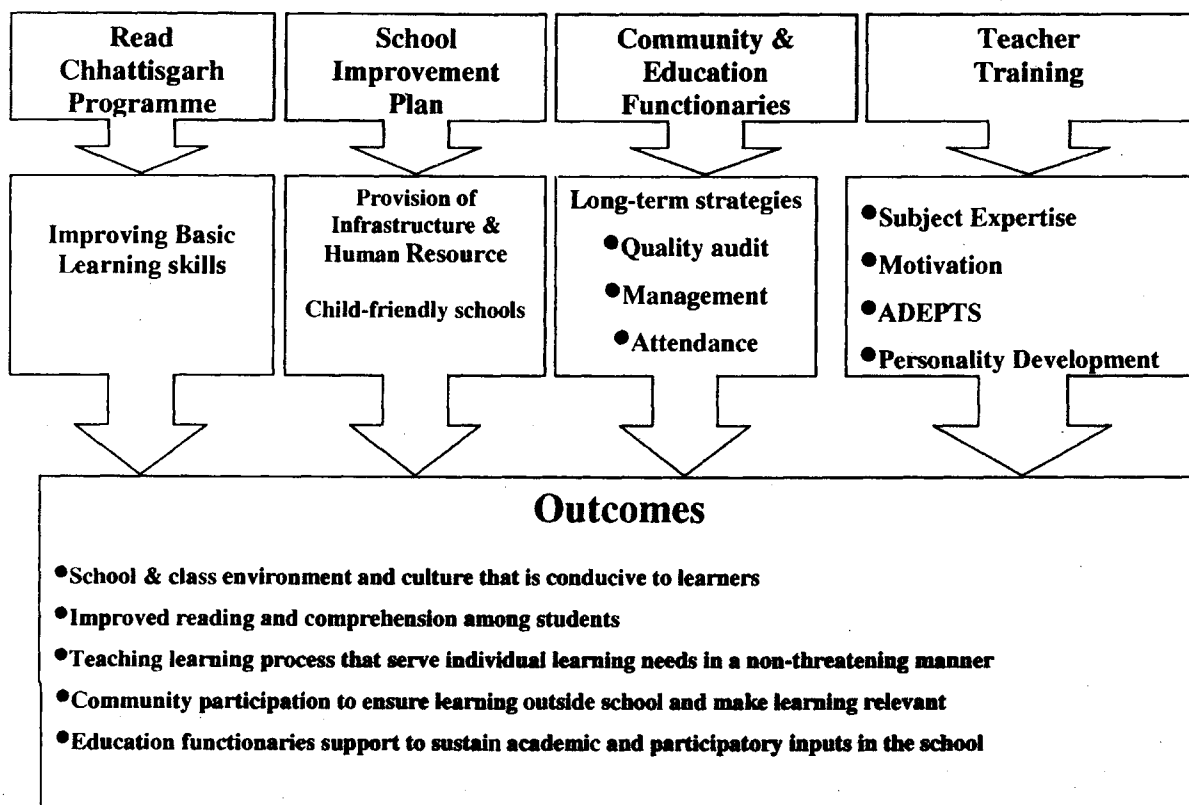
Read Chhattisgarh Programme

School Improvement Plan

Community & Education Functionaries

Teacher Training

Improving Basic Learning skills

Provision of Infrastructure & Human Resource

Child-friendly schools

Long-term strategies

- Quality audit
- Management
- Attendance

- Subject Expertise
- Motivation
- ADEPTS
- Personality Development

Outcomes

- School & class environment and culture that is conducive to learners
- Improved reading and comprehension among students
- Teaching learning process that serve individual learning needs in a non-threatening manner
- Community participation to ensure learning outside school and make learning relevant
- Education functionaries support to sustain academic and participatory inputs in the school